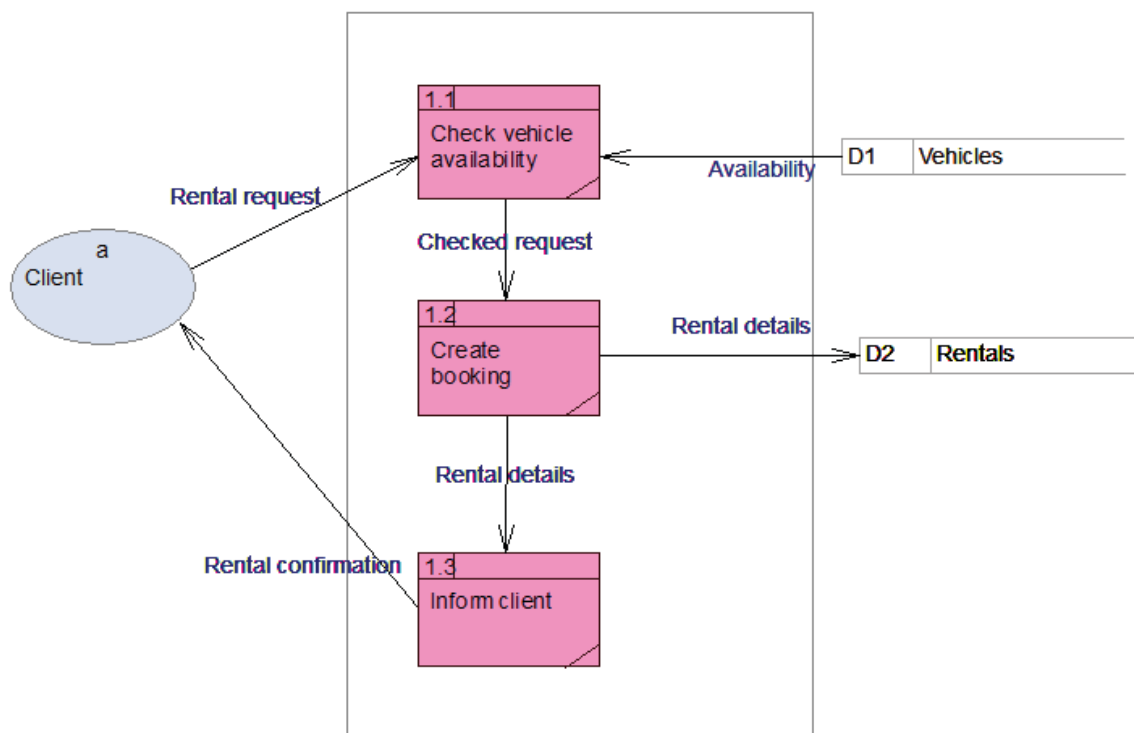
1.1
Check vehicle availability

Availability

D1 Vehicles

Rental request

a
Client

Checked request

1.2
Create booking

Rental details

D2 Rentals

Rental details

Rental confirmation

1.3
Inform client